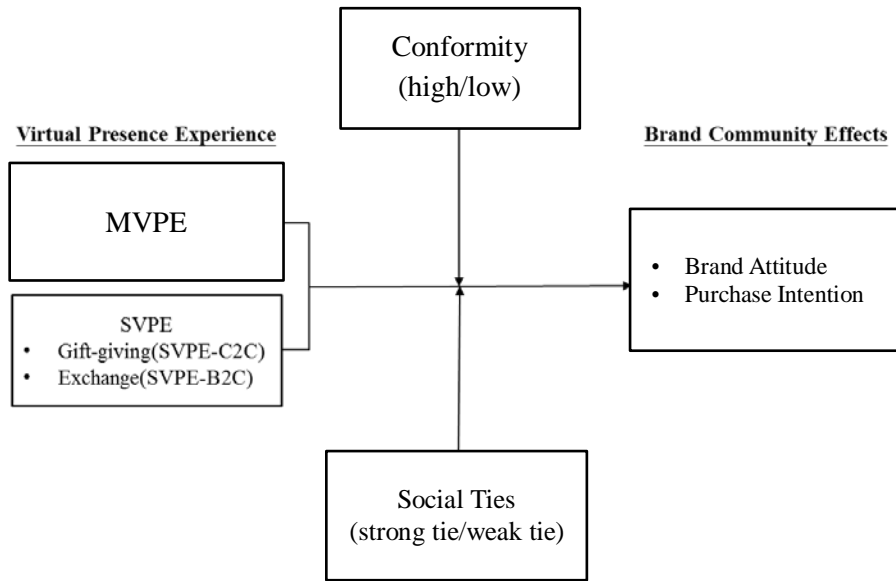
Conformity
(high/low)

Virtual Presence Experience

Brand Community Effects

MVPE

SVPE
• Gift-giving(SVPE-C2C)
• Exchange(SVPE-B2C)

• Brand Attitude
• Purchase Intention

Social Ties
(strong tie/weak tie)